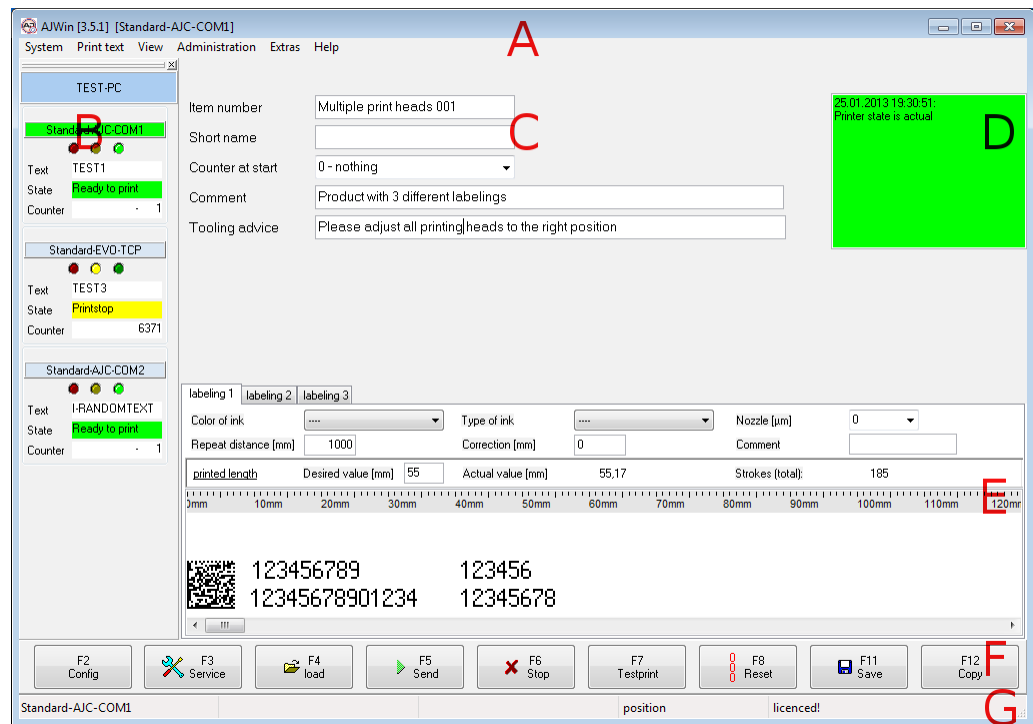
AJWin [3.5.1] [Standard-AJC-COM1]

A

System Print text View Administration Extras Help

TEST-PC

B

Standard-AJC-COM1

Text TEST1
State Ready to print
Counter 1

Standard-EVO-TCP

Text TEST3
State Printstop
Counter 6371

Standard-AJC-COM2

Text I-RANDOMTEXT
State Ready to print
Counter 1

Item number Multiple print heads 001
Short name
Counter at start 0 - nothing
Comment Product with 3 different labelings
Tooling advice Please adjust all printing heads to the right position

C

25.01.2013 19:30:51:
Printer state is actual

D

labeling 1 labeling 2 labeling 3

Color of ink ---- Type of ink ---- Nozzle [µm] 0
Repeat distance [mm] 1000 Correction [mm] 0 Comment

printed length Desired value [mm] 55 Actual value [mm] 55,17 Strokes (total): 185

0mm 10mm 20mm 30mm 40mm 50mm 60mm 70mm 80mm 90mm 100mm 110mm 120mm

E

123456789 123456
12345678901234 12345678

F2 Config
F3 Service
F4 load
F5 Send
F6 Stop
F7 Testprint
F8 Reset
F11 Save
F12 Copy

F

Standard-AJC-COM1 position licenced!

G